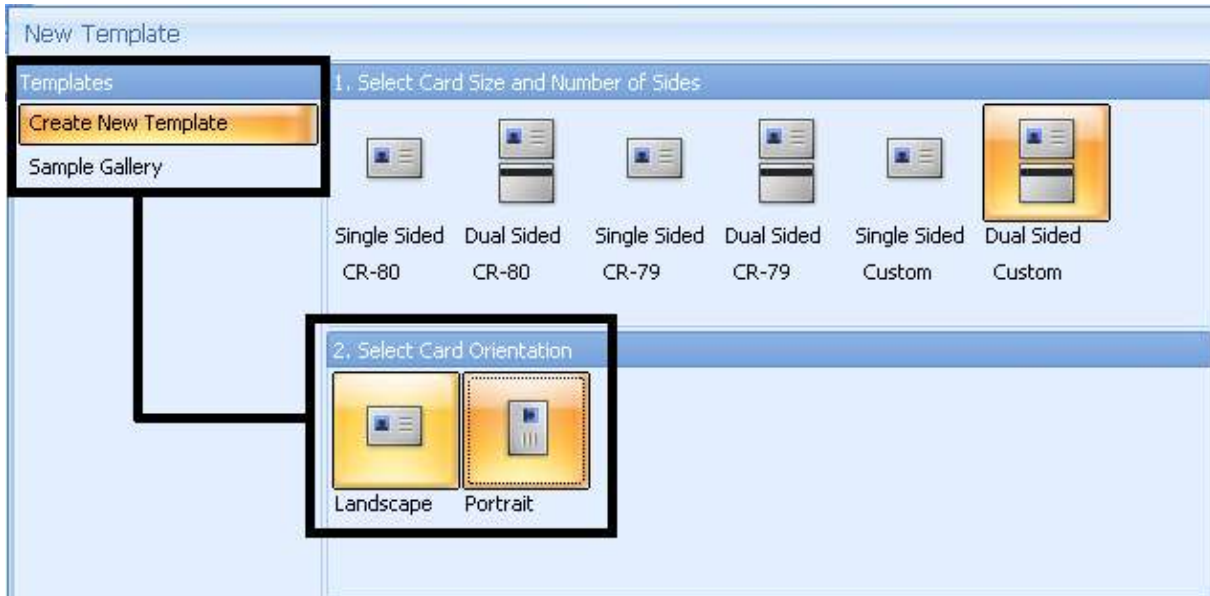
New Template

Templates
Create New Template
Sample Gallery

1. Select Card Size and Number of Sides

Single Sided CR-80
Dual Sided CR-80
Single Sided CR-79
Dual Sided CR-79
Single Sided Custom
Dual Sided Custom

2. Select Card Orientation

Landscape
Portrait